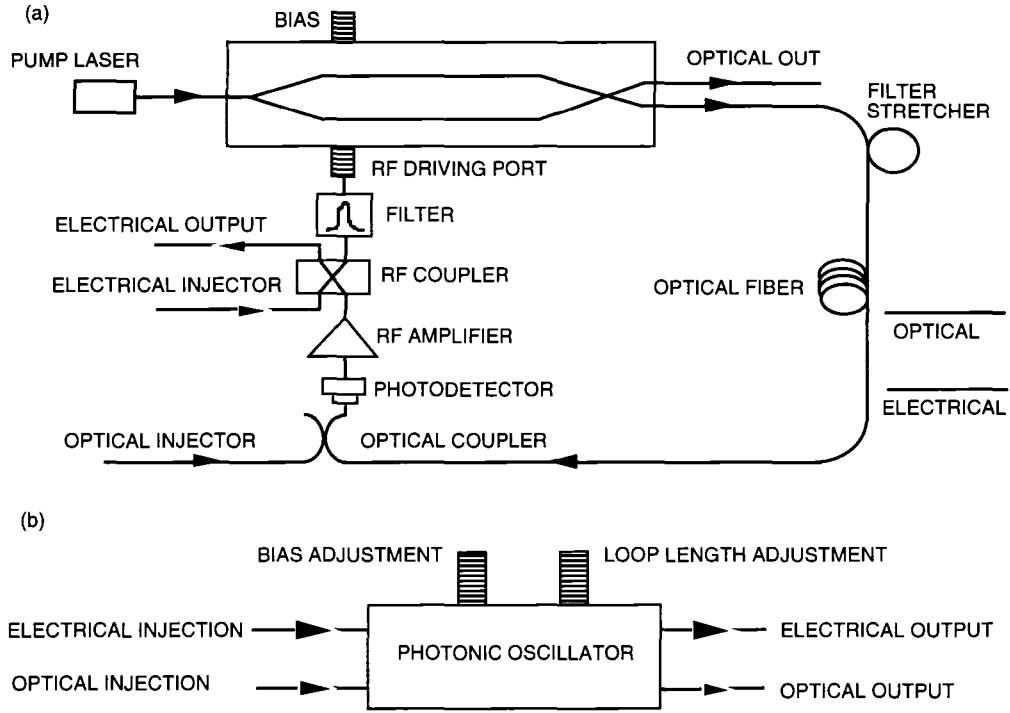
(a)

BIAS

PUMP LASER

OPTICAL OUT

FILTER STRETCHER

RF DRIVING PORT

FILTER

ELECTRICAL OUTPUT

ELECTRICAL INJECTOR

RF COUPLER

OPTICAL FIBER

RF AMPLIFIER

OPTICAL

PHOTODETECTOR

ELECTRICAL

OPTICAL INJECTOR

OPTICAL COUPLER

(b)

BIAS ADJUSTMENT

LOOP LENGTH ADJUSTMENT

ELECTRICAL INJECTION

ELECTRICAL OUTPUT

PHOTONIC OSCILLATOR

OPTICAL INJECTION

OPTICAL OUTPUT